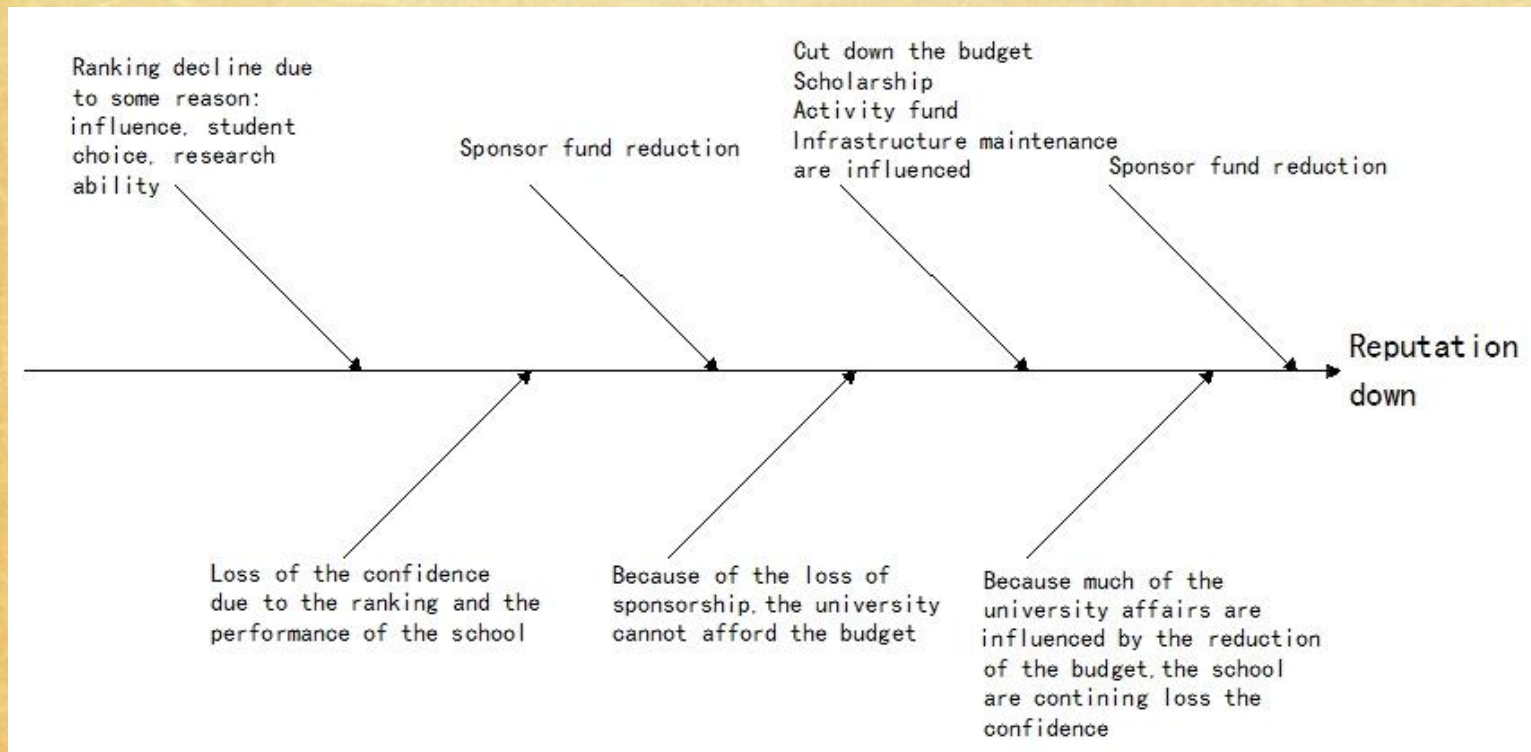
Ranking decline due to some reason: influence, student choice, research ability

Sponsor fund reduction

Cut down the budget
Scholarship
Activity fund
Infrastructure maintenance are influenced

Sponsor fund reduction

Reputation down

Loss of the confidence due to the ranking and the performance of the school

Because of the loss of sponsorship, the university cannot afford the budget

Because much of the university affairs are influenced by the reduction of the budget, the school are contining loss the confidence